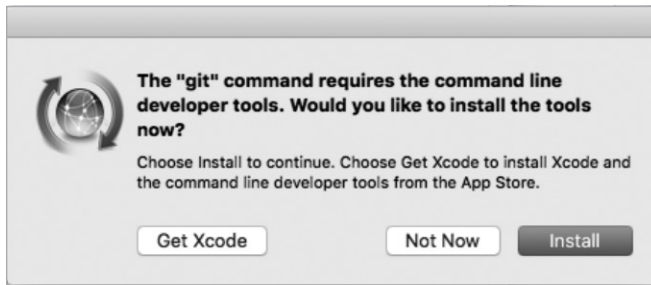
The "git" command requires the command line developer tools. Would you like to install the tools now?

Choose Install to continue. Choose Get Xcode to install Xcode and the command line developer tools from the App Store.

Get Xcode

Not Now

Install